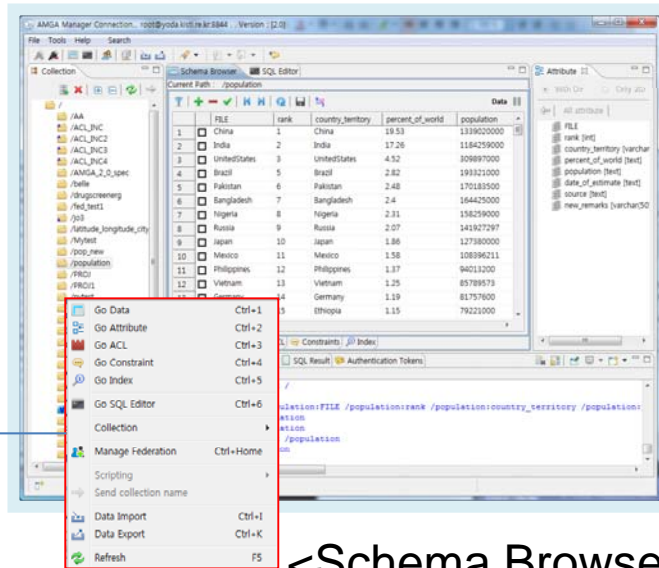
AMGA Manager Connection... root@yoda.kisti.re.kr:8844 ... Version : [2.0]

File Tools Help Search

Collection

/
/AA
/ACL_INC
/ACL_INC2
/ACL_INC3
/ACL_INC4
/AMGA_2_0_spec
/belle
/drugscreenerg
/fed_test1
/jo3
/latitude_longitude_city
/Mytest
/pop_new
/population
/PROJ
/PROJ1

Schema Browser SQL Editor

Current Path : /population

Data

| | | FILE | rank | country_territory | percent_of_world | population |
|---|---|---|---|---|---|---|
| 1 | | China | 1 | China | 19.53 | 1339020000 |
| 2 | | India | 2 | India | 17.26 | 1184259000 |
| 3 | | UnitedStates | 3 | UnitedStates | 4.52 | 309897000 |
| 4 | | Brazil | 5 | Brazil | 2.82 | 193321000 |
| 5 | | Pakistan | 6 | Pakistan | 2.48 | 170183500 |
| 6 | | Bangladesh | 7 | Bangladesh | 2.4 | 164425000 |
| 7 | | Nigeria | 8 | Nigeria | 2.31 | 158259000 |
| 8 | | Russia | 9 | Russia | 2.07 | 141927297 |
| 9 | | Japan | 10 | Japan | 1.86 | 127380000 |
| 10 | | Mexico | 11 | Mexico | 1.58 | 108396211 |
| 11 | | Philippines | 12 | Philippines | 1.37 | 94013200 |
| 12 | | Vietnam | 13 | Vietnam | 1.25 | 85789573 |
| | | Germany | 14 | Germany | 1.19 | 81757600 |
| | | | 15 | Ethiopia | 1.15 | 79221000 |

Constraints Index

SQL Result Authentication Tokens

/
pulation:FILE /population:rank /population:country_territory /population:
ation
ation
/population
on

Attribute

With Dir Only 2D

All attribute

FILE
rank [int]
country_territory [varchar
percent_of_world [text]
population [text]
date_of_estimate [text]
source [text]
new_remarks [varchar(50

Go Data Ctrl+1
Go Attribute Ctrl+2
Go ACL Ctrl+3
Go Constraint Ctrl+4
Go Index Ctrl+5
Go SQL Editor Ctrl+6
Collection
Manage Federation Ctrl+Home
Scripting
Send collection name
Data Import Ctrl+I
Data Export Ctrl+K
Refresh F5

<Schema Browse